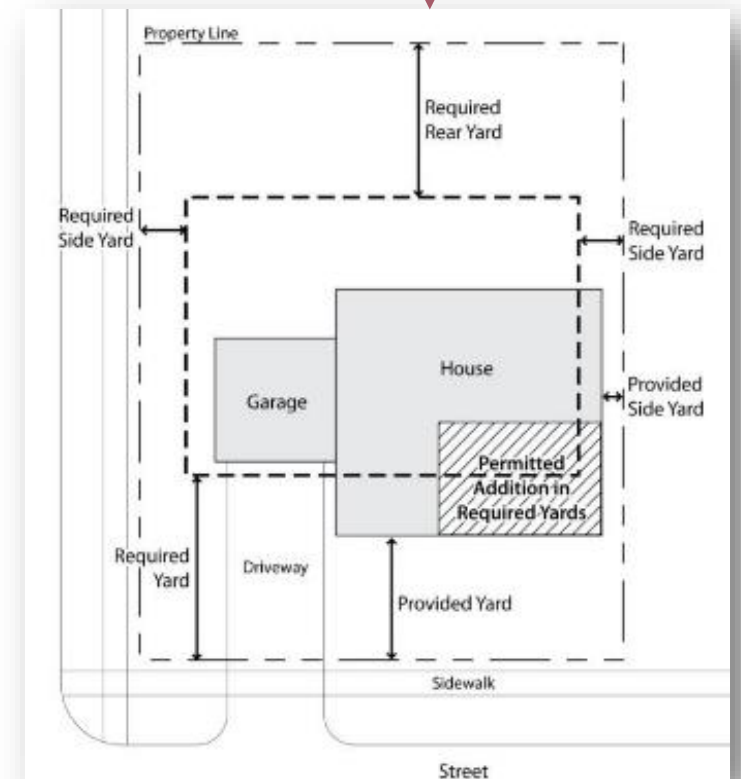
Property Line

Required Rear Yard

Required Side Yard

Required Side Yard

House

Provided Side Yard

Garage

Permitted Addition in Required Yards

Required Yard

Driveway

Provided Yard

Sidewalk

Street